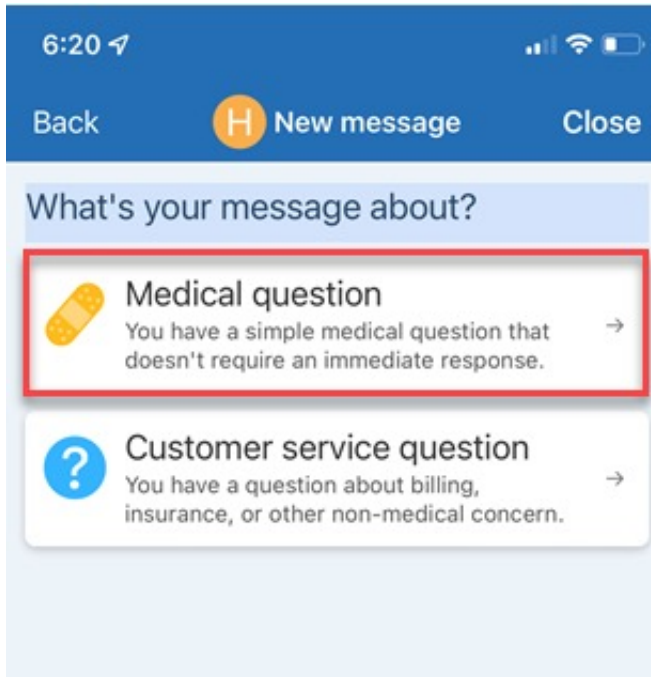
6:20

Back H New message Close

What's your message about?

Medical question
You have a simple medical question that doesn't require an immediate response. →

?
Customer service question
You have a question about billing, insurance, or other non-medical concern. →